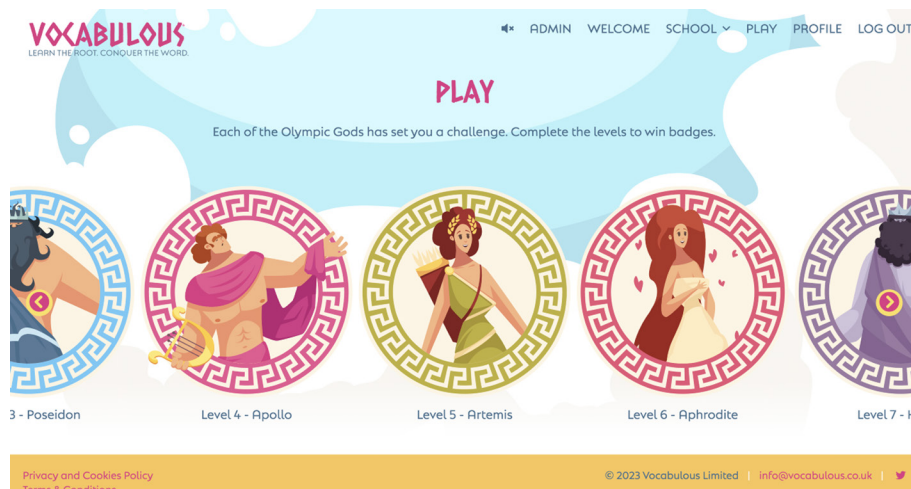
VOCABULOUS
LEARN THE ROOT. CONQUER THE WORD.

ADMIN WELCOME SCHOOL PLAY PROFILE LOG OUT

PLAY

Each of the Olympic Gods has set you a challenge. Complete the levels to win badges.

3 - Poseidon
Level 4 - Apollo
Level 5 - Artemis
Level 6 - Aphrodite
Level 7 - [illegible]

Privacy and Cookies Policy
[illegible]

© 2023 Vocabulous Limited | info@vocabulous.co.uk |